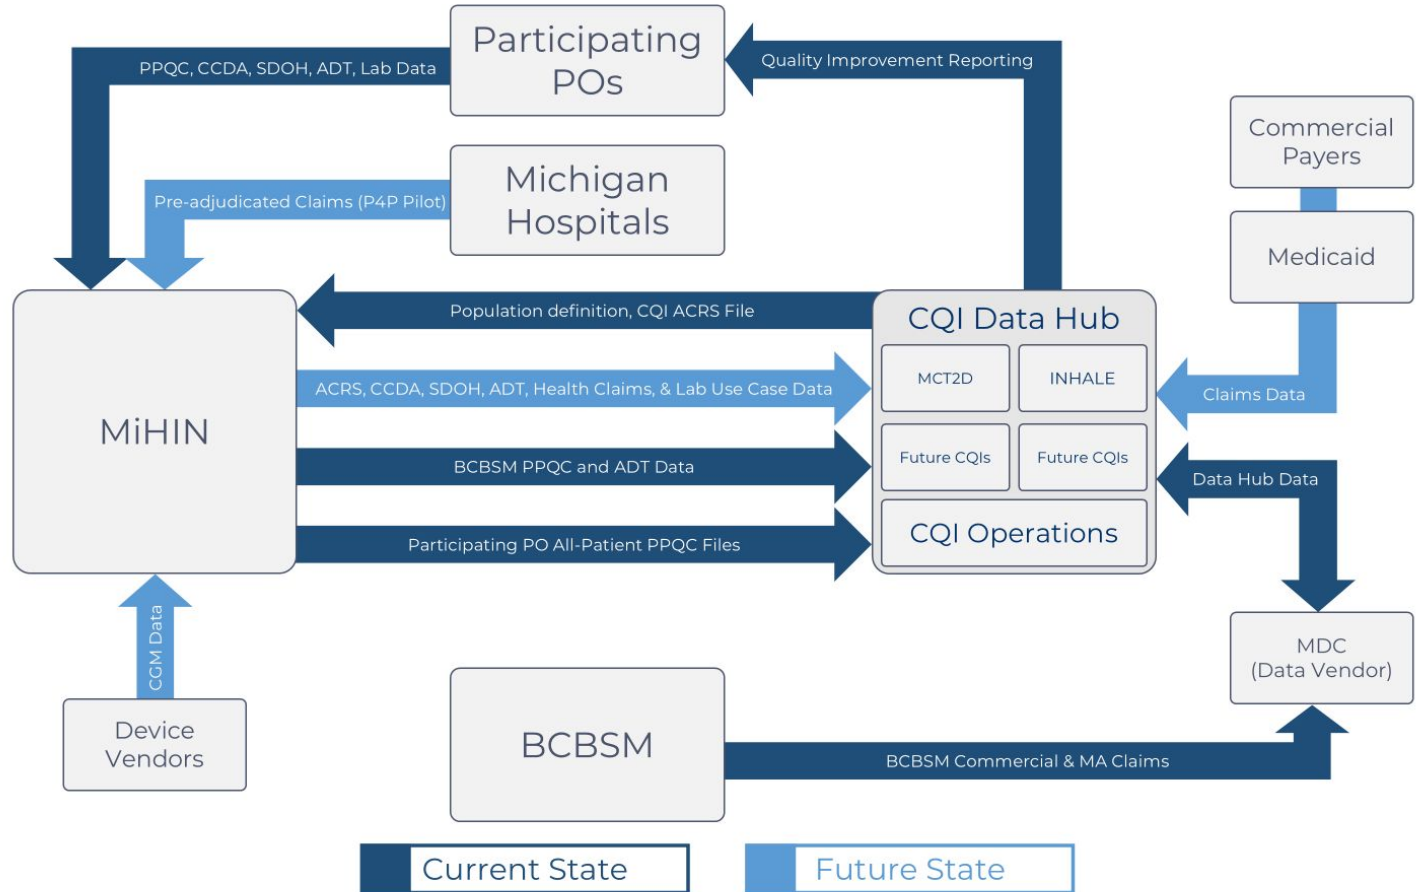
Participating POs

PPQC, CCDA, SDOH, ADT, Lab Data

Quality Improvement Reporting

Michigan Hospitals

Pre-adjudicated Claims (P4P Pilot)

Commercial Payers

Medicaid

Population definition, CQI ACRS File

CQI Data Hub

MCT2D

INHALE

Future CQIs

Future CQIs

CQI Operations

MiHIN

ACRS, CCDA, SDOH, ADT, Health Claims, & Lab Use Case Data

Claims Data

BCBSM PPQC and ADT Data

Data Hub Data

Participating PO All-Patient PPQC Files

CGM Data

MDC (Data Vendor)

Device Vendors

BCBSM

BCBSM Commercial & MA Claims

Current State

Future State